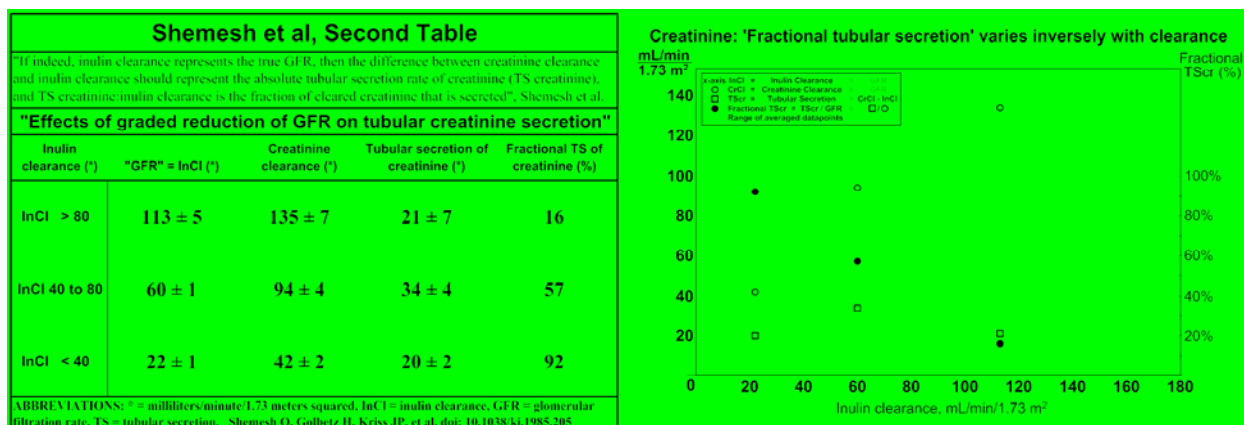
Shemesh et al, Second Table

"If indeed, inulin clearance represents the true GFR, then the difference between creatinine clearance and inulin clearance should represent the absolute tubular secretion rate of creatinine (TS creatinine), and TS creatinine:inulin clearance is the fraction of cleared creatinine that is secreted", Shemesh et al.

"Effects of graded reduction of GFR on tubular creatinine secretion"

| Inulin clearance (*) | "GFR" = InCl (*) | Creatinine clearance (*) | Tubular secretion of creatinine (*) | Fractional TS of creatinine (%) |
|---|---|---|---|---|
| InCl > 80 | 113 ± 5 | 135 ± 7 | 21 ± 7 | 16 |
| InCl 40 to 80 | 60 ± 1 | 94 ± 4 | 34 ± 4 | 57 |
| InCl < 40 | 22 ± 1 | 42 ± 2 | 20 ± 2 | 92 |

ABBREVIATIONS: * = milliliters/minute/1.73 meters squared, InCl = inulin clearance, GFR = glomerular filtration rate, TS = tubular secretion. Shemesh O, Golbetz H, Kriss JP, et al. doi: 10.1038/ki.1985.205

Creatinine: 'Fractional tubular secretion' varies inversely with clearance

mL/min
1.73 m$^2$

Fractional TScr (%)

x-axis InCl = Inulin Clearance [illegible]
CrCl = Creatinine Clearance
TScr = Tubular Secretion CrCl - InCl
Fractional TScr = TScr / GFR □/○
Range of averaged datapoints

140
120
100
80
60
40
20
0

100%
80%
60%
40%
20%

0 20 40 60 80 100 120 140 160 180

Inulin clearance, mL/min/1.73 m$^2$